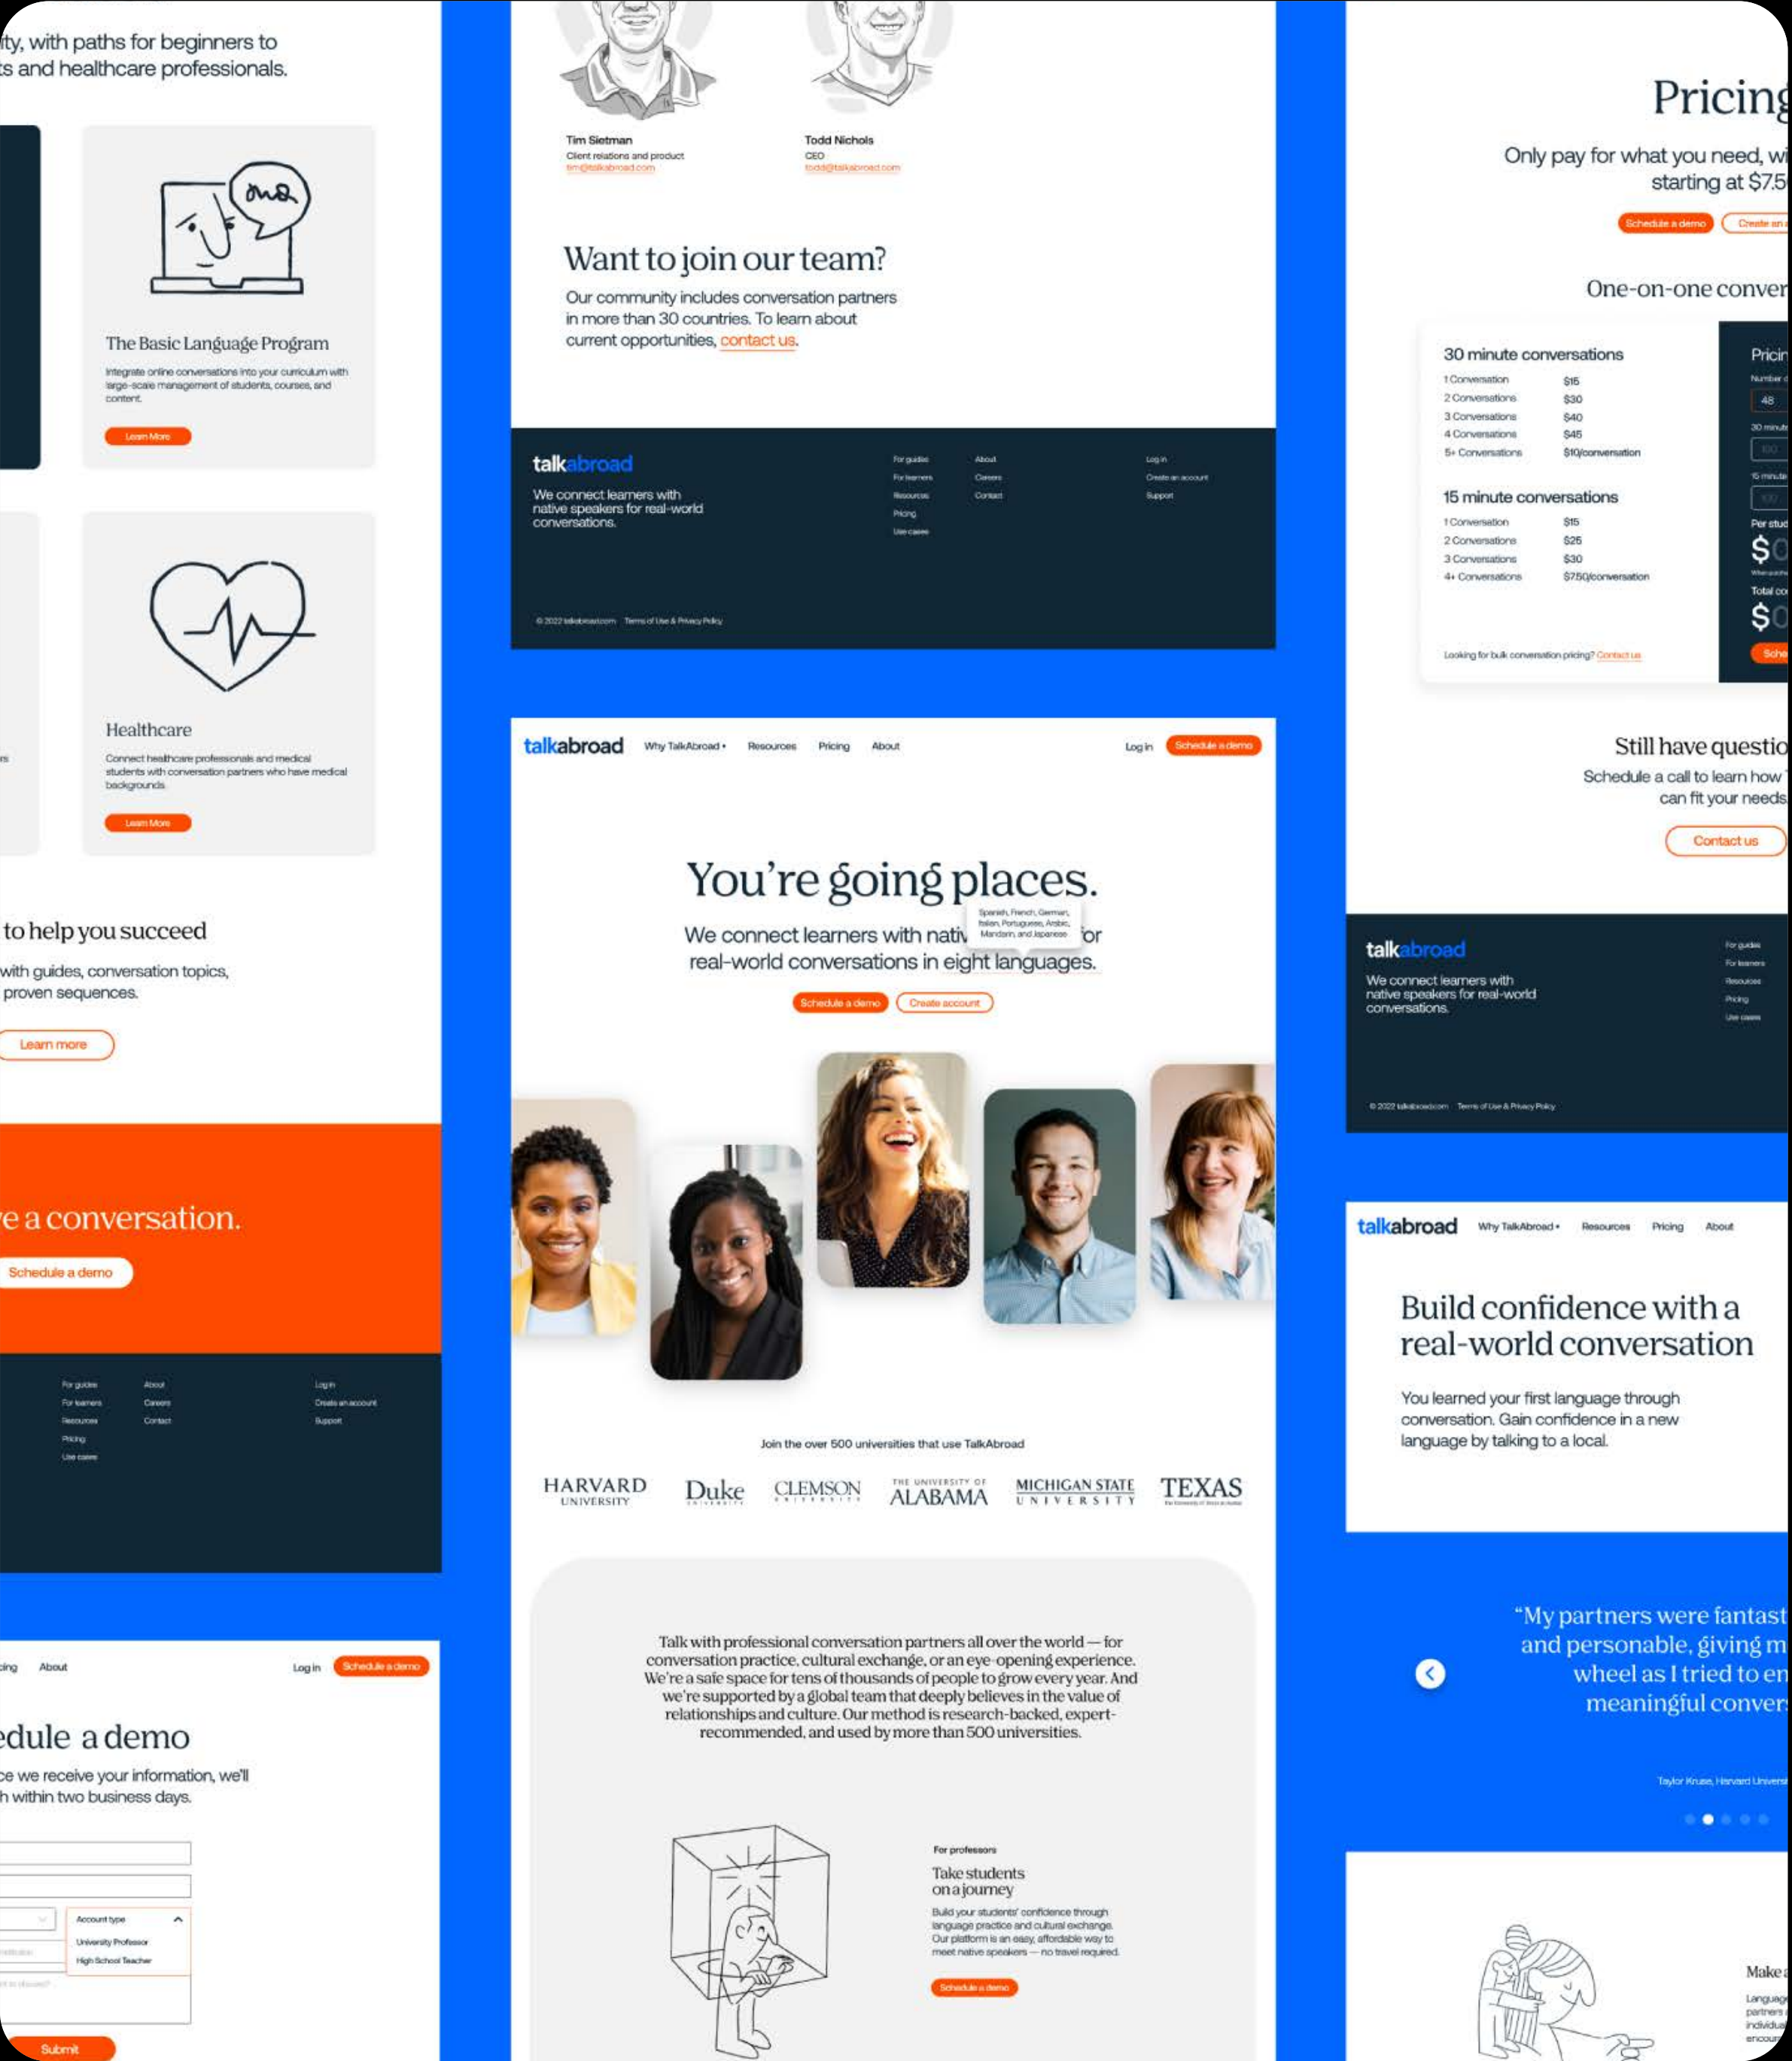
lty, with paths for beginners to
ts and healthcare professionals.

The Basic Language Program

Integrate online conversations into your curriculum with large-scale management of students, courses, and content.

Learn More

Healthcare

Connect healthcare professionals and medical students with conversation partners who have medical backgrounds.

Learn More

to help you succeed

with guides, conversation topics, proven sequences.

Learn more

e a conversation.

Schedule a demo

For guides
For learners
Resources
Pricing
Use cases

About
Careers
Contact

Log in
Create an account
Support

icing About Log in Schedule a demo

edule a demo

ce we receive your information, we'll
h within two business days.

Account type
University Professor
High School Teacher

Submit

Tim Sietman
Client relations and product
tim@talkabroad.com

Todd Nichols
CEO
todd@talkabroad.com

Want to join our team?

Our community includes conversation partners in more than 30 countries. To learn about current opportunities, contact us.

talkabroad

We connect learners with native speakers for real-world conversations.

For guides
For learners
Resources
Pricing
Use cases

About
Careers
Contact

Log in
Create an account
Support

© 2022 talkabroad.com Terms of Use & Privacy Policy

talkabroad Why TalkAbroad Resources Pricing About Log in Schedule a demo

You're going places.

We connect learners with nativ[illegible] for real-world conversations in eight languages.

Spanish, French, German, Italian, Portuguese, Arabic, Mandarin, and Japanese

Schedule a demo Create account

Join the over 500 universities that use TalkAbroad

HARVARD UNIVERSITY Duke CLEMSON THE UNIVERSITY OF ALABAMA MICHIGAN STATE UNIVERSITY TEXAS

Talk with professional conversation partners all over the world — for conversation practice, cultural exchange, or an eye-opening experience. We're a safe space for tens of thousands of people to grow every year. And we're supported by a global team that deeply believes in the value of relationships and culture. Our method is research-backed, expert-recommended, and used by more than 500 universities.

For professors

Take students on a journey

Build your students' confidence through language practice and cultural exchange. Our platform is an easy, affordable way to meet native speakers — no travel required.

Schedule a demo

Pricin

Only pay for what you need, wi
starting at $7.5

Schedule a demo Create an

One-on-one conver

30 minute conversations
1 Conversation $15
2 Conversations $30
3 Conversations $40
4 Conversations $45
5+ Conversations $10/conversation

15 minute conversations
1 Conversation $15
2 Conversations $25
3 Conversations $30
4+ Conversations $7.50/conversation

Looking for bulk conversation pricing? Contact us

Pricin
Number
48
30 minu
15 minu
Per stud
$0
Total co
$0
Sche

Still have questio

Schedule a call to learn how
can fit your needs

Contact us

talkabroad

We connect learners with native speakers for real-world conversations.

For guides
For learners
Resources
Pricing
Use cases

© 2022 talkabroad.com Terms of Use & Privacy Policy

talkabroad Why TalkAbroad Resources Pricing About

Build confidence with a real-world conversation

You learned your first language through conversation. Gain confidence in a new language by talking to a local.

“My partners were fantast
and personable, giving m
wheel as I tried to en
meaningful conver

Taylor Kruse, Harvard Univers

Make
Language
partners
individu
encour